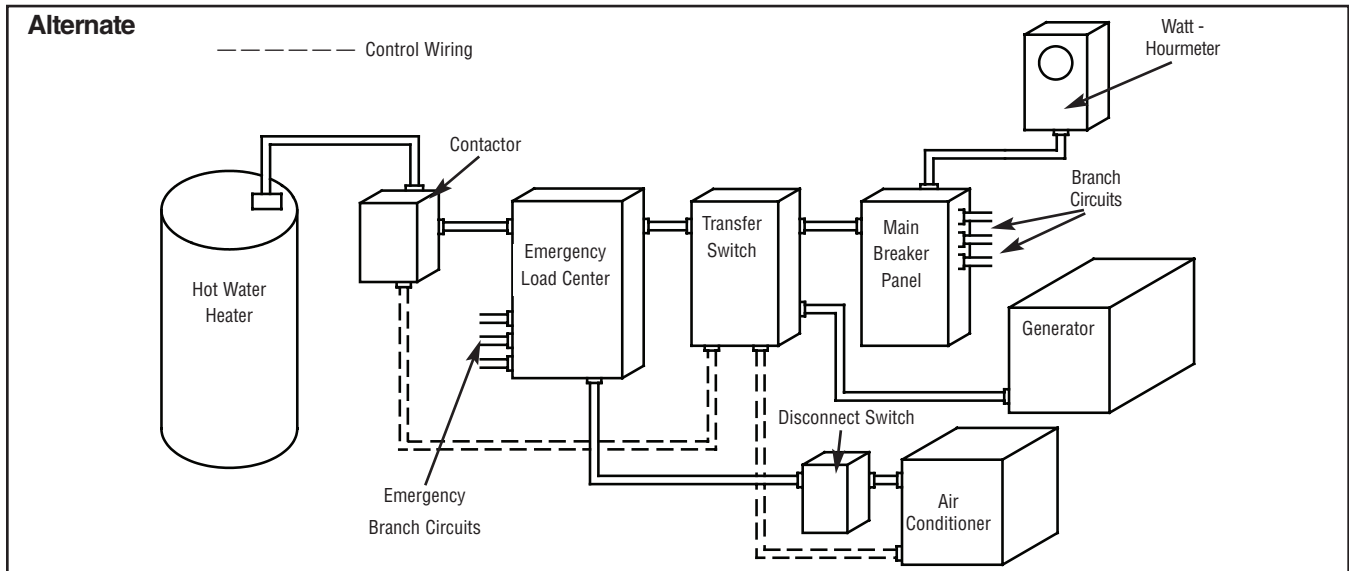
Alternate

Control Wiring

Watt - Hourmeter

Contactor

Branch Circuits

Hot Water Heater

Emergency Load Center

Transfer Switch

Main Breaker Panel

Generator

Disconnect Switch

Emergency Branch Circuits

Air Conditioner